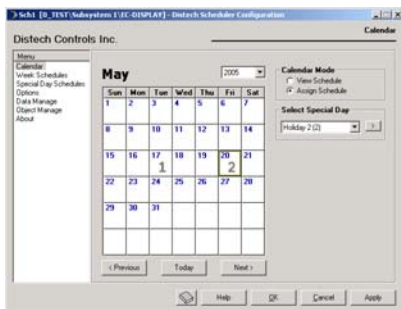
Sch1 [0_TEST\Subsystem 1\EC-DISPLAY] - Distech Scheduler Configuration

Distech Controls Inc.

Calendar

Menu
Calendar
Week Schedules
Special Day Schedules
Options
Data Manage
Object Manage
About

May

2005

| Sun | Mon | Tue | Wed | Thu | Fri | Sat |
|---|---|---|---|---|---|---|
| 1 | 2 | 3 | 4 | 5 | 6 | 7 |
| 8 | 9 | 10 | 11 | 12 | 13 | 14 |
| 15 | 16 | 17 1 | 18 | 19 | 20 2 | 21 |
| 22 | 23 | 24 | 25 | 26 | 27 | 28 |
| 29 | 30 | 31 | | | | |
| | | | | | | |

< Previous
Today
Next >

Calendar Mode
View Schedule
Assign Schedule

Select Special Day
Holiday 2 (2)

Help
OK
Cancel
Apply